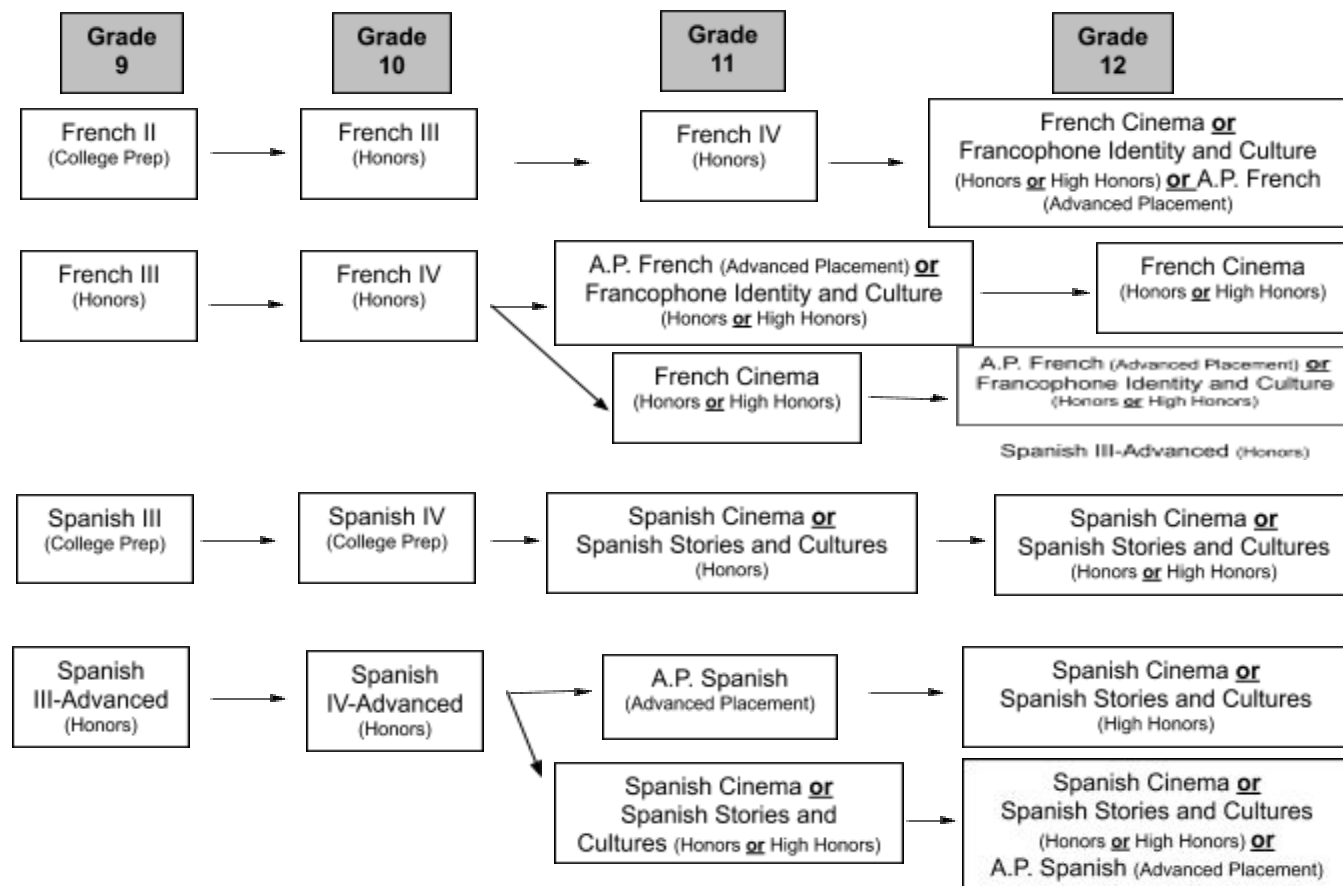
Grade 9

Grade 10

Grade 11

Grade 12

French II (College Prep)

French III (Honors)

French IV (Honors)

French Cinema **or** Francophone Identity and Culture (Honors **or** High Honors) **or** A.P. French (Advanced Placement)

French III (Honors)

French IV (Honors)

A.P. French (Advanced Placement) **or** Francophone Identity and Culture (Honors **or** High Honors)

French Cinema (Honors **or** High Honors)

French Cinema (Honors **or** High Honors)

A.P. French (Advanced Placement) **or** Francophone Identity and Culture (Honors **or** High Honors)

Spanish III-Advanced (Honors)

Spanish III (College Prep)

Spanish IV (College Prep)

Spanish Cinema **or** Spanish Stories and Cultures (Honors)

Spanish Cinema **or** Spanish Stories and Cultures (Honors **or** High Honors)

Spanish III-Advanced (Honors)

Spanish IV-Advanced (Honors)

A.P. Spanish (Advanced Placement)

Spanish Cinema **or** Spanish Stories and Cultures (High Honors)

Spanish Cinema **or** Spanish Stories and Cultures (Honors **or** High Honors)

Spanish Cinema **or** Spanish Stories and Cultures (Honors **or** High Honors) **or** A.P. Spanish (Advanced Placement)